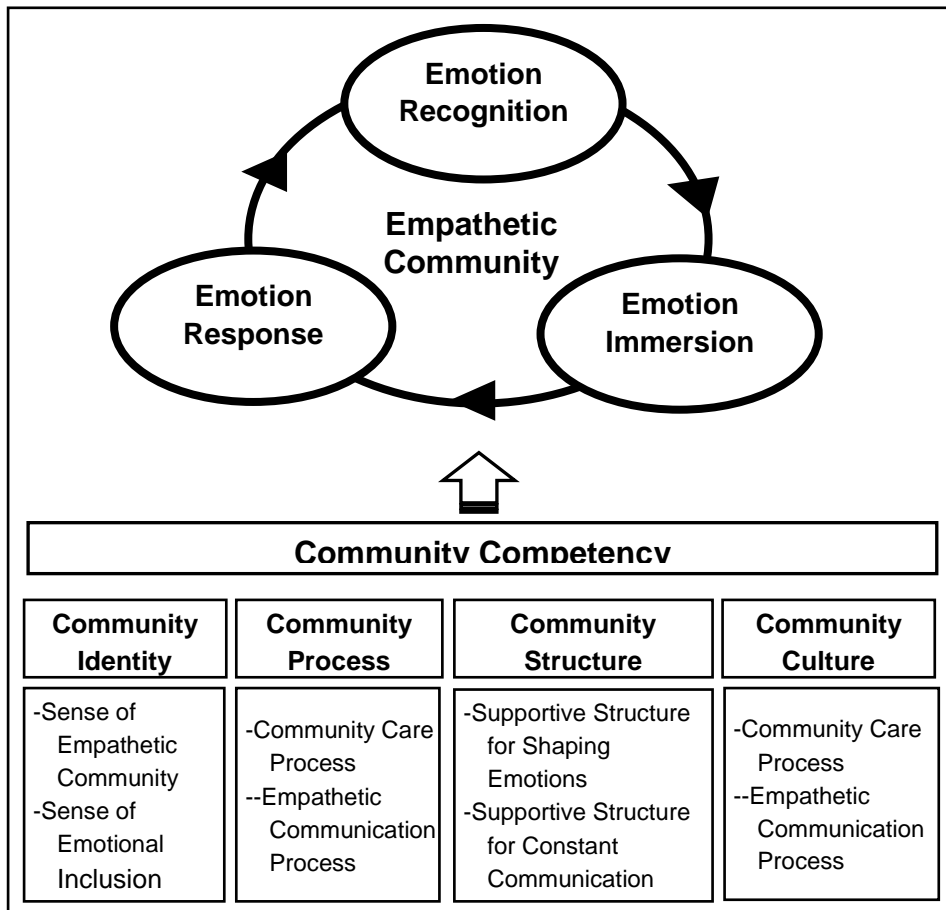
Emotion Recognition

Empathetic Community

Emotion Response

Emotion Immersion

Community Competency

| Community Identity | Community Process | Community Structure | Community Culture |
|---|---|---|---|
| -Sense of Empathetic Community -Sense of Emotional Inclusion | -Community Care Process --Empathetic Communication Process | -Supportive Structure for Shaping Emotions -Supportive Structure for Constant Communication | -Community Care Process --Empathetic Communication Process |